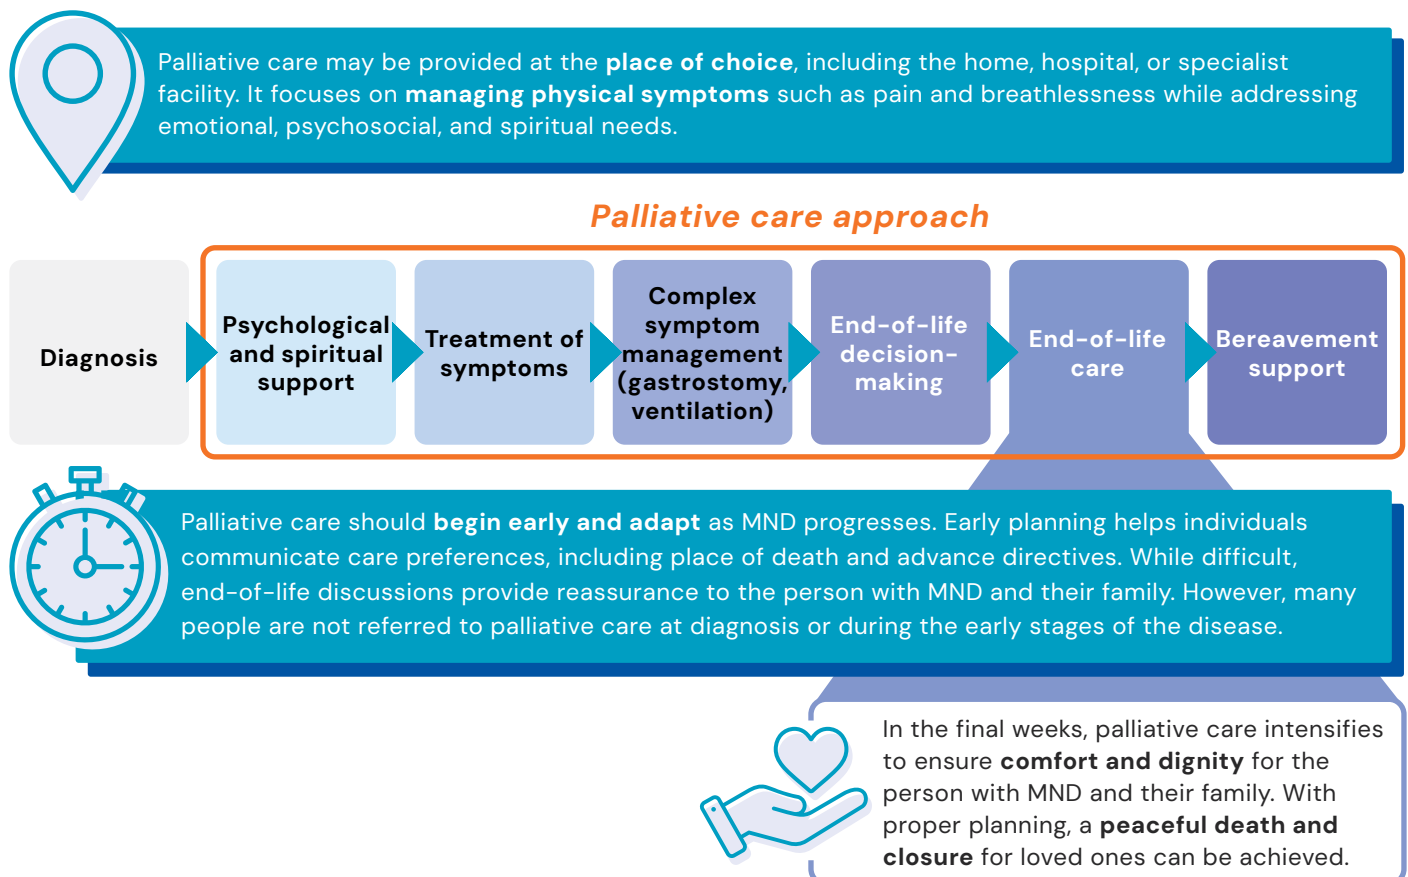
Palliative care may be provided at the **place of choice**, including the home, hospital, or specialist facility. It focuses on **managing physical symptoms** such as pain and breathlessness while addressing emotional, psychosocial, and spiritual needs.

Palliative care approach

Diagnosis

Psychological and spiritual support

Treatment of symptoms

Complex symptom management (gastrostomy, ventilation)

End-of-life decision-making

End-of-life care

Bereavement support

Palliative care should **begin early and adapt** as MND progresses. Early planning helps individuals communicate care preferences, including place of death and advance directives. While difficult, end-of-life discussions provide reassurance to the person with MND and their family. However, many people are not referred to palliative care at diagnosis or during the early stages of the disease.

In the final weeks, palliative care intensifies to ensure **comfort and dignity** for the person with MND and their family. With proper planning, a **peaceful death and closure** for loved ones can be achieved.